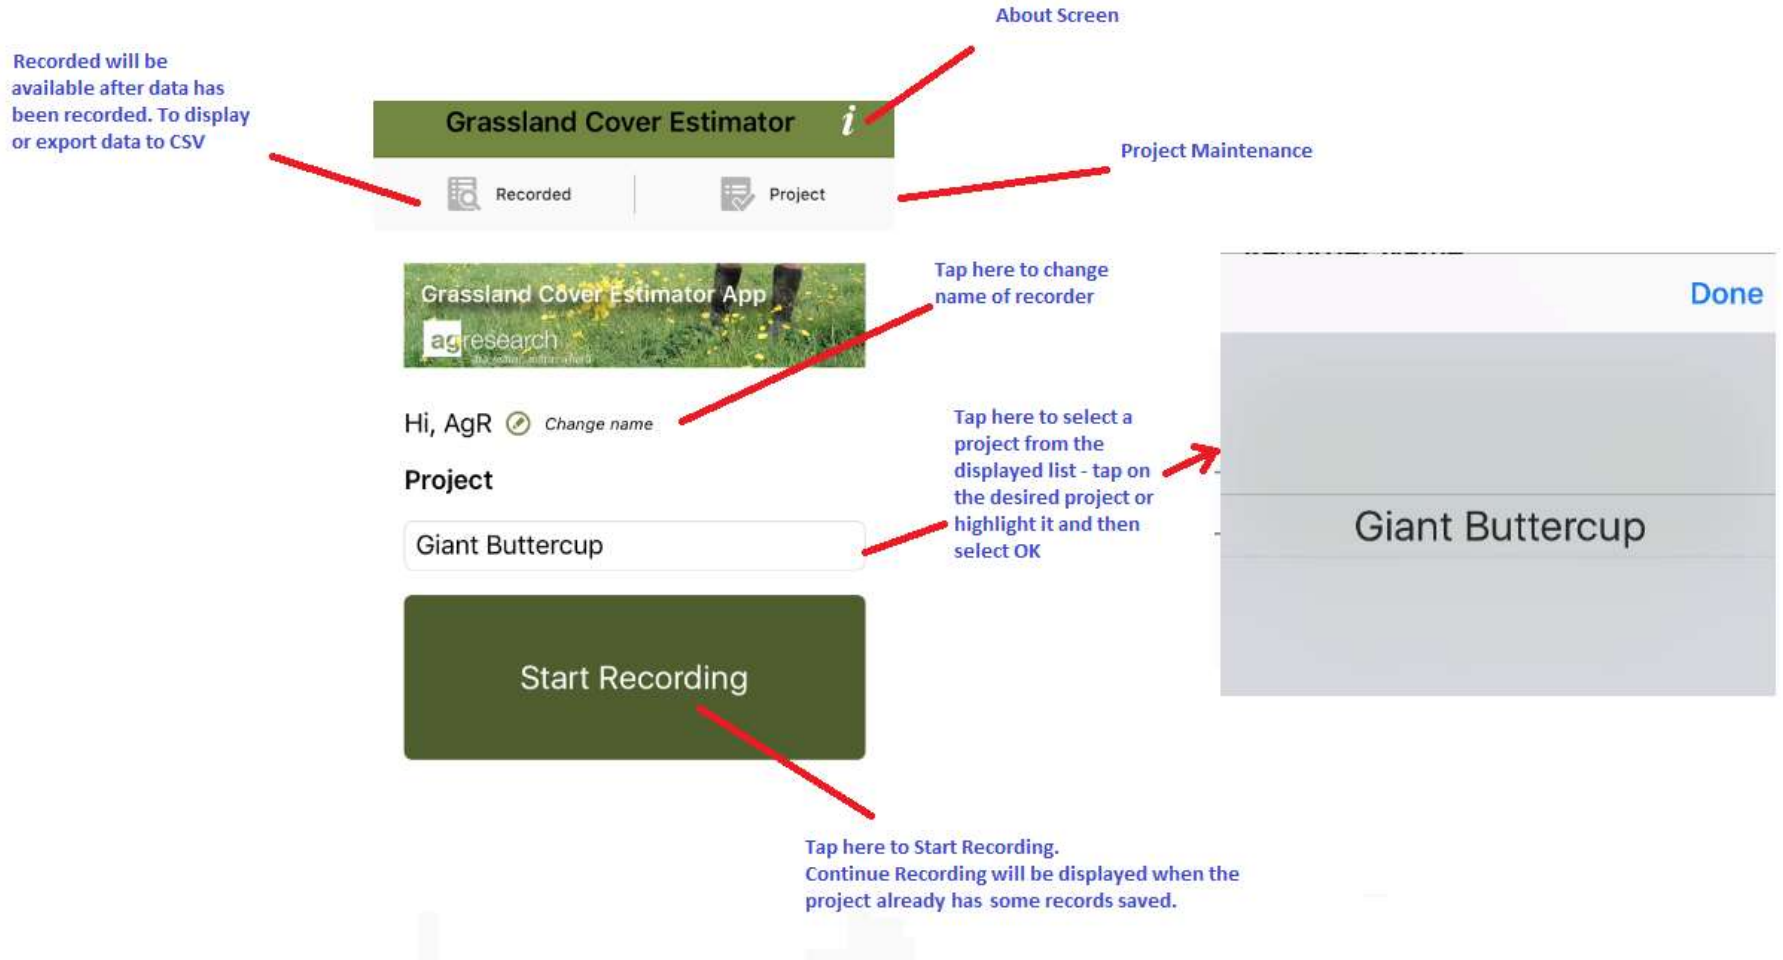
About Screen

Recorded will be available after data has been recorded. To display or export data to CSV

Grassland Cover Estimator i

Recorded

Project

Project Maintenance

Grassland Cover Estimator App

agresearch

Tap here to change name of recorder

Done

Hi, AgR Change name

Project

Tap here to select a project from the displayed list - tap on the desired project or highlight it and then select OK

Giant Buttercup

Giant Buttercup

Start Recording

Tap here to Start Recording.
Continue Recording will be displayed when the project already has some records saved.